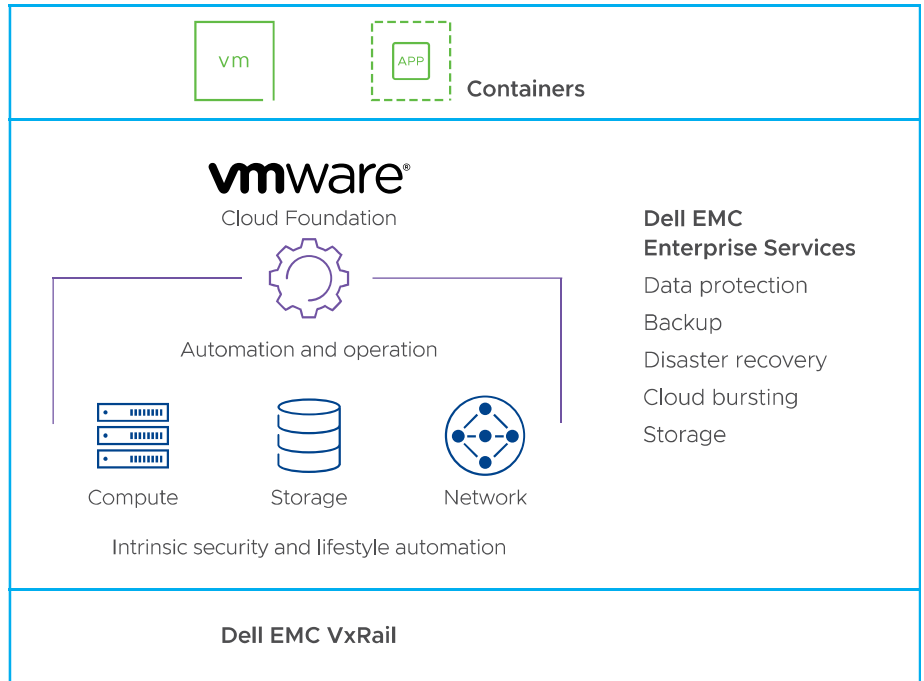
vm

APP

Containers

vmware®
Cloud Foundation

Automation and operation

Compute

Storage

Network

Intrinsic security and lifestyle automation

Dell EMC
Enterprise Services

Data protection

Backup

Disaster recovery

Cloud bursting

Storage

Dell EMC VxRail